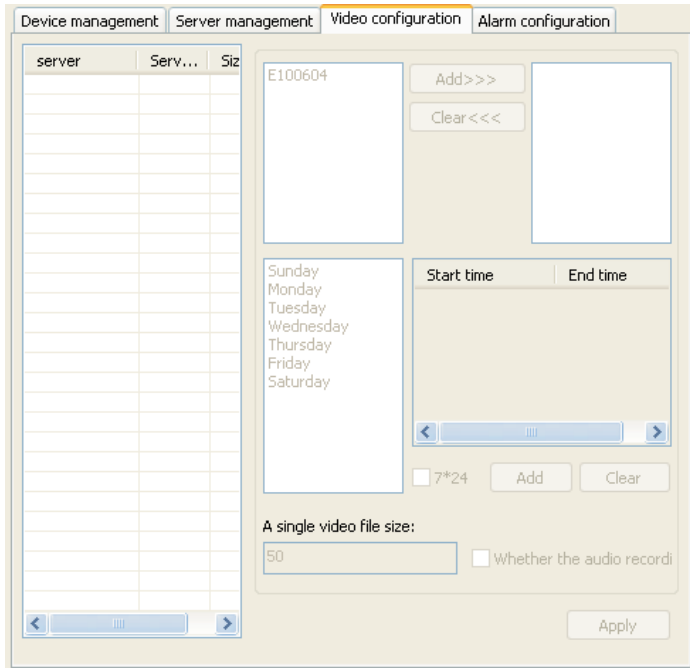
Device management | Server management | Video configuration | Alarm configuration

| server | Serv... | Siz |
|---|---|---|

E100604

Add>>>

Clear<<<

Sunday
Monday
Tuesday
Wednesday
Thursday
Friday
Saturday

| Start time | End time |
|---|---|

7*24

Add

Clear

A single video file size:

50

Whether the audio recordi

Apply